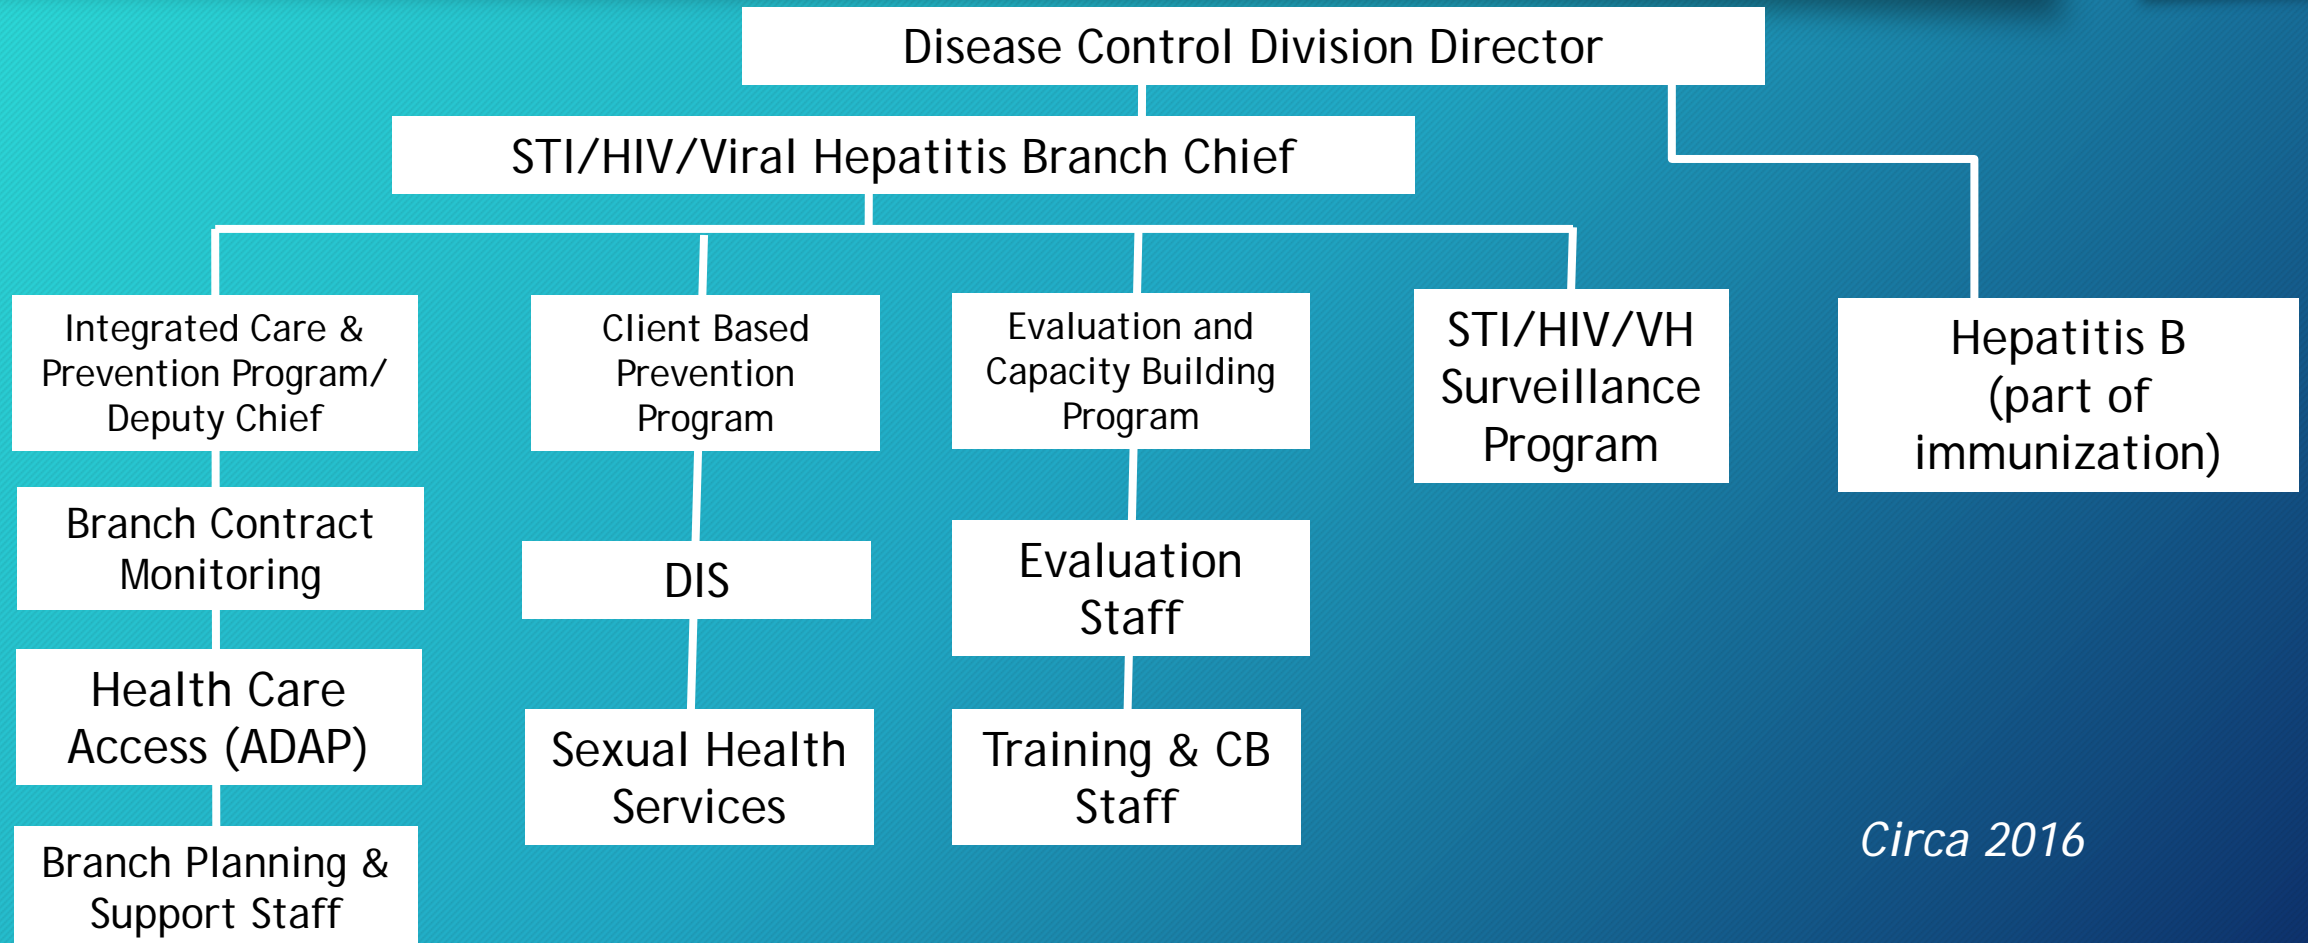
Disease Control Division Director

STI/HIV/Viral Hepatitis Branch Chief

Integrated Care & Prevention Program/ Deputy Chief

Branch Contract Monitoring

Health Care Access (ADAP)

Branch Planning & Support Staff

Client Based Prevention Program

DIS

Sexual Health Services

Evaluation and Capacity Building Program

Evaluation Staff

Training & CB Staff

STI/HIV/VH Surveillance Program

Hepatitis B (part of immunization)

Circa 2016